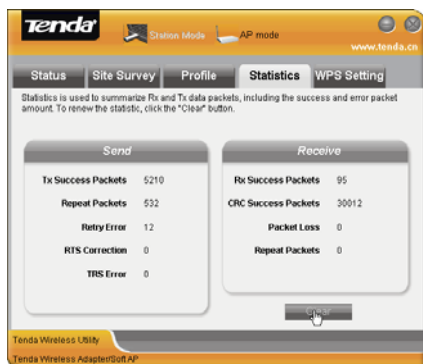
Tenda

Station Mode

AP mode

www.tenda.cn

Status

Site Survey

Profile

Statistics

WPS Setting

Statistics is used to summarize Rx and Tx data packets, including the success and error packet amount. To renew the statistic, click the "Clear" button.

Send

Tx Success Packets 5210

Repeat Packets 532

Retry Error 12

RTS Correction 0

TRS Error 0

Receive

Rx Success Packets 95

CRC Success Packets 30012

Packet Loss 0

Repeat Packets 0

Clear

Tenda Wireless Utility

Tenda Wireless Adapter/Soft AP